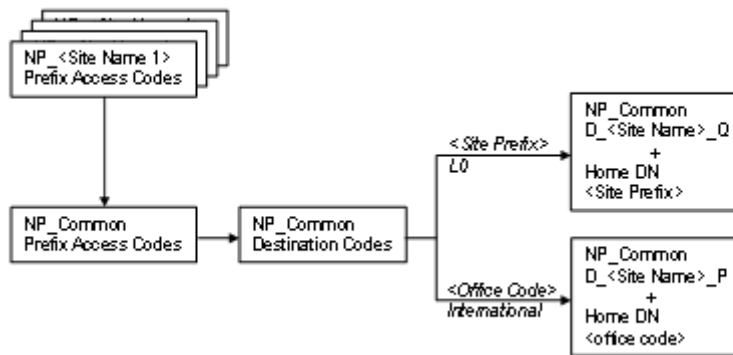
NP_<Site Name 1>
Prefix Access Codes

NP_Common
Prefix Access Codes

NP_Common
Destination Codes

<Site Prefix>
L0

NP_Common
D_<Site Name>_Q
+
Home DN
<Site Prefix>

<Office Code>
International

NP_Common
D_<Site Name>_P
+
Home DN
<office code>